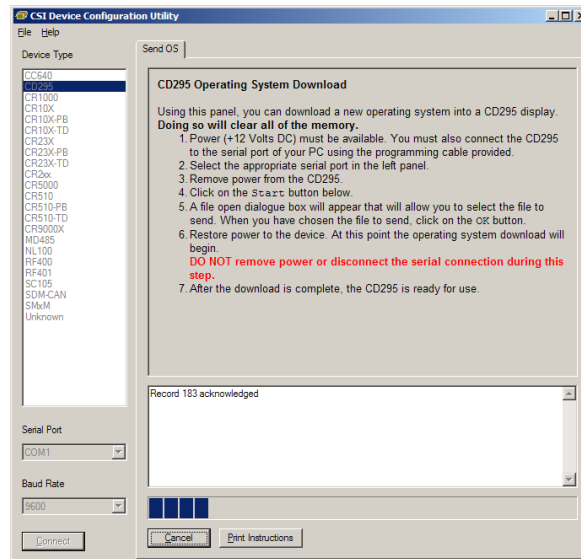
CSI Device Configuration Utility

File Help

Device Type

CC640
CD295
CR1000
CR10X
CR10X-PB
CR10X-TD
CR23X
CR23X-PB
CR23X-TD
CR2xx
CR5000
CR510
CR510-PB
CR510-TD
CR9000X
MD485
NL100
RF400
RF401
SC105
SDM-CAN
SMxM
Unknown

Serial Port

COM1

Baud Rate

9600

Connect

Send OS

CD295 Operating System Download

Using this panel, you can download a new operating system into a CD295 display. **Doing so will clear all of the memory.**

1. Power (+12 Volts DC) must be available. You must also connect the CD295 to the serial port of your PC using the programming cable provided.
2. Select the appropriate serial port in the left panel.
3. Remove power from the CD295.
4. Click on the Start button below.
5. A file open dialogue box will appear that will allow you to select the file to send. When you have chosen the file to send, click on the OK button.
6. Restore power to the device. At this point the operating system download will begin.
**DO NOT remove power or disconnect the serial connection during this step.**
7. After the download is complete, the CD295 is ready for use.

Record 183 acknowledged

Cancel

Print Instructions